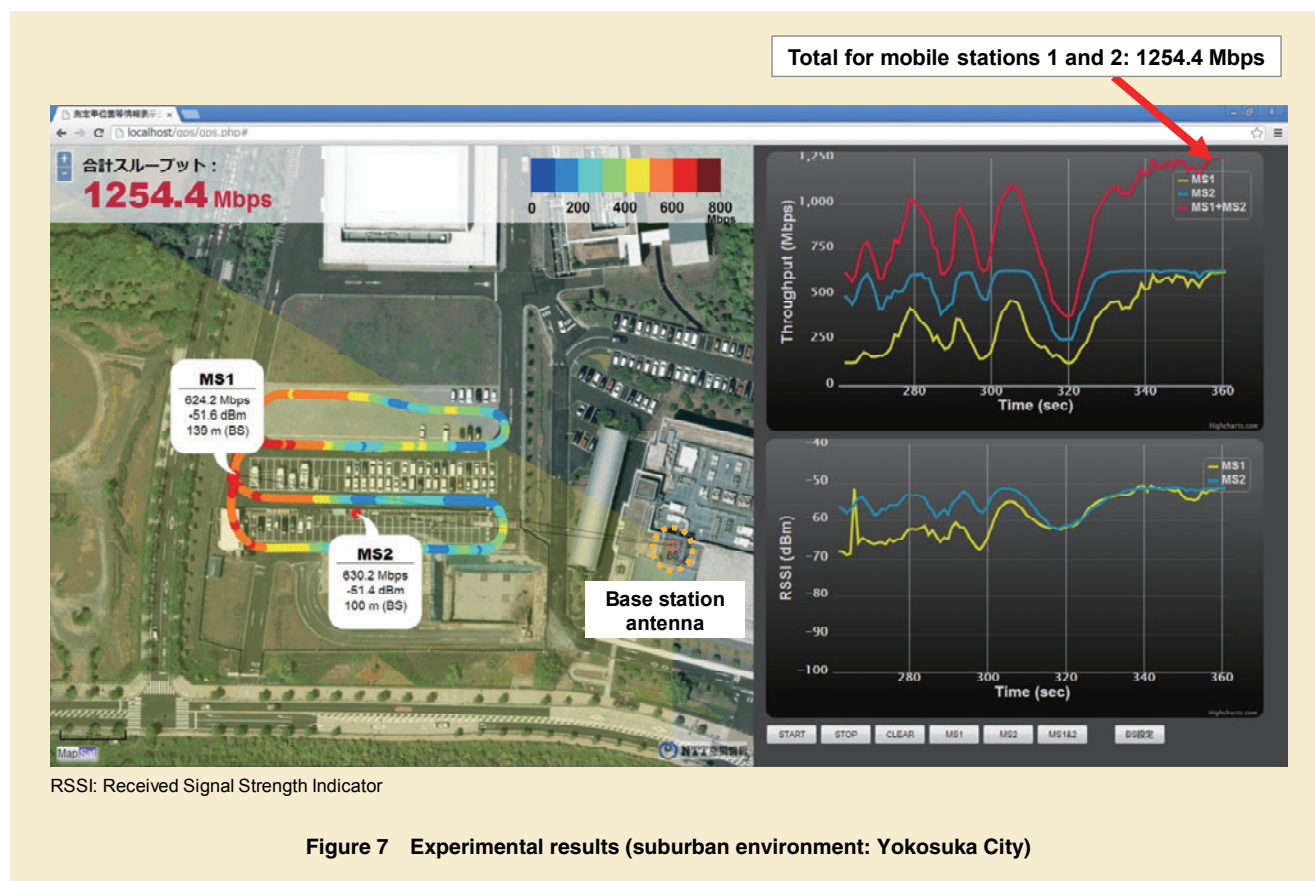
Total for mobile stations 1 and 2: 1254.4 Mbps

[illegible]

localhost/gps/gps.php#

+
-
合計スループット：
1254.4 Mbps

0 200 400 600 800 Mbps

MS1
624.2 Mbps
-51.6 dBm
139 m (BS)

MS2
630.2 Mbps
-51.4 dBm
100 m (BS)

Base station antenna

Map Sat

1,250
1,000
750
500
250
0
Throughput (Mbps)
280 300 320 340 360
Time (sec)
MS1
MS2
MS1+MS2
Highcharts.com

-40
-50
-60
-70
-80
-90
-100
RSSI (dBm)
280 300 320 340 360
Time (sec)
MS1
MS2
Highcharts.com

START STOP CLEAR MS1 MS2 MS1&2 BS設定

RSSI: Received Signal Strength Indicator

Figure 7 Experimental results (suburban environment: Yokosuka City)